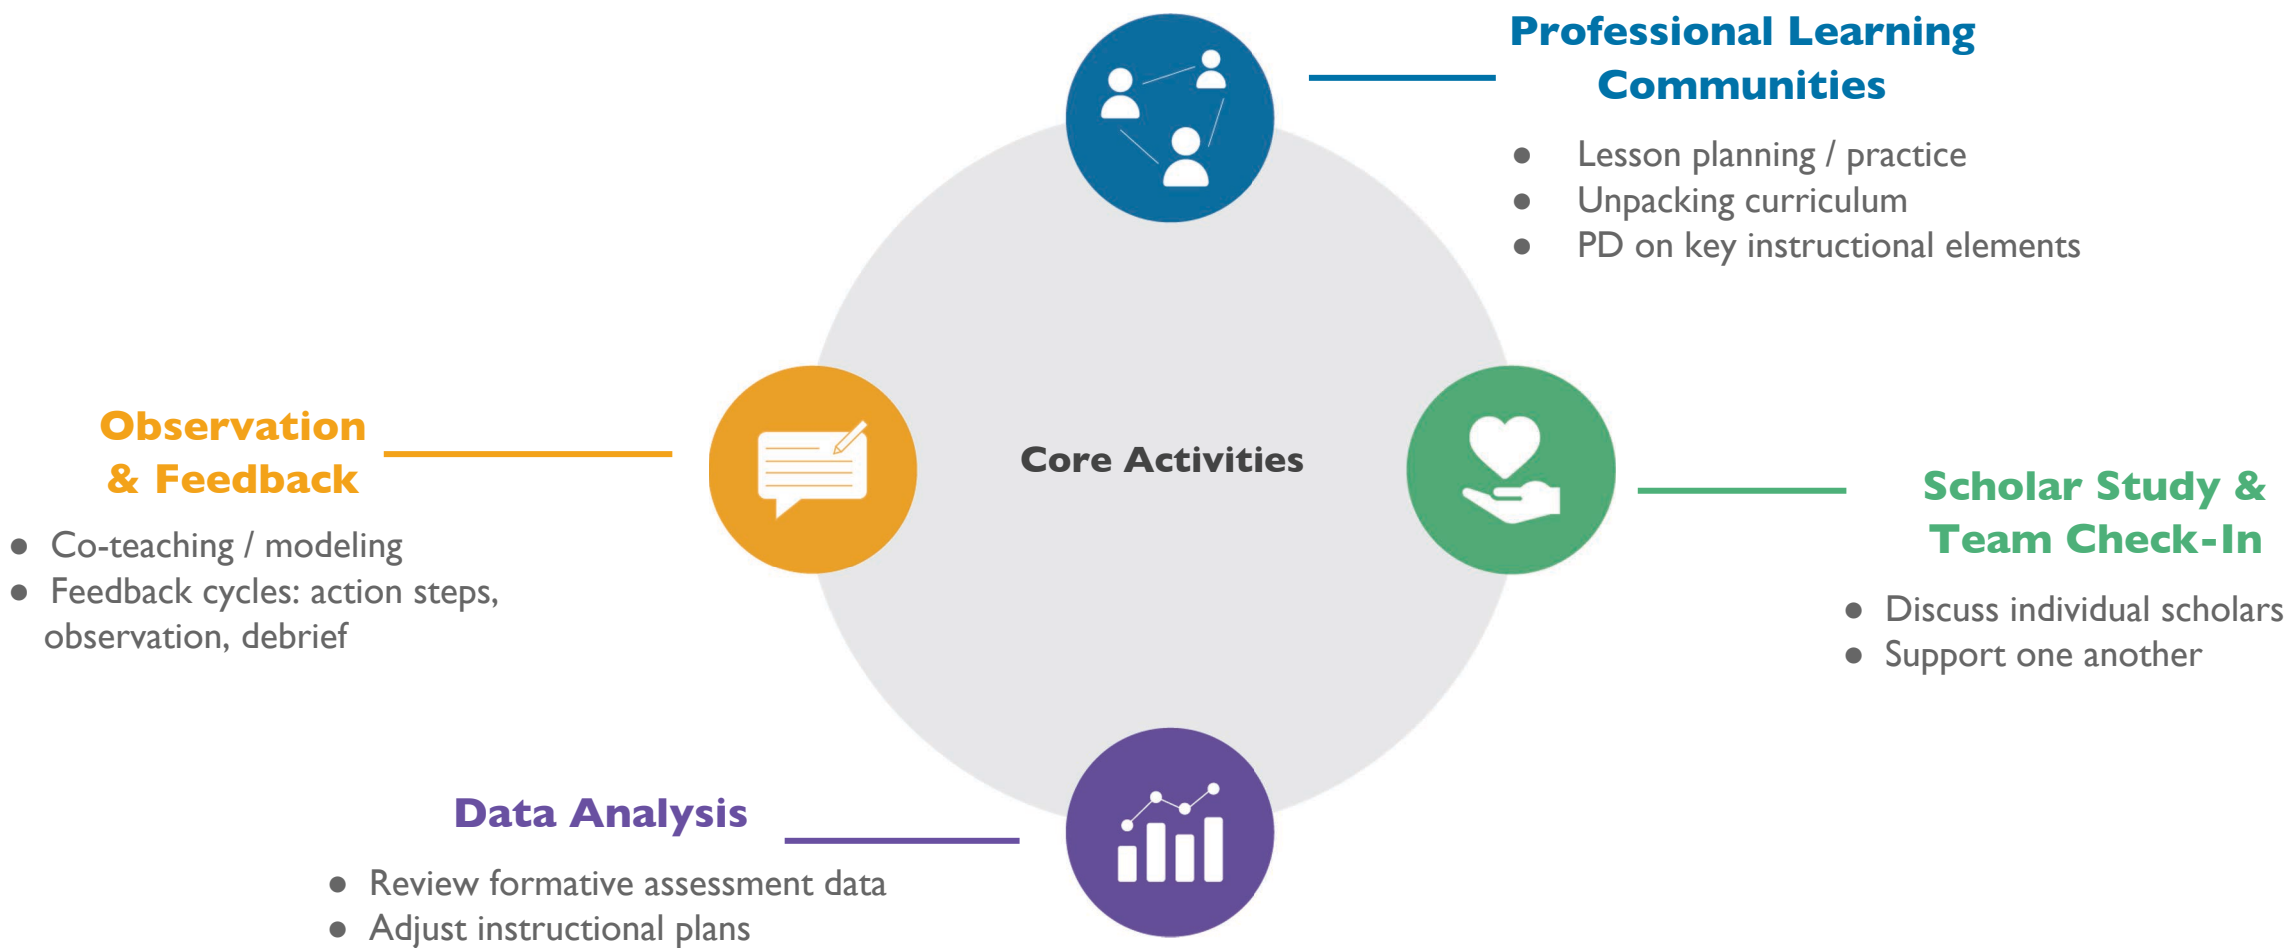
Professional Learning Communities

- Lesson planning / practice
- Unpacking curriculum
- PD on key instructional elements

Observation & Feedback

- Co-teaching / modeling
- Feedback cycles: action steps, observation, debrief

Core Activities

Scholar Study & Team Check-In

- Discuss individual scholars
- Support one another

Data Analysis

- Review formative assessment data
- Adjust instructional plans